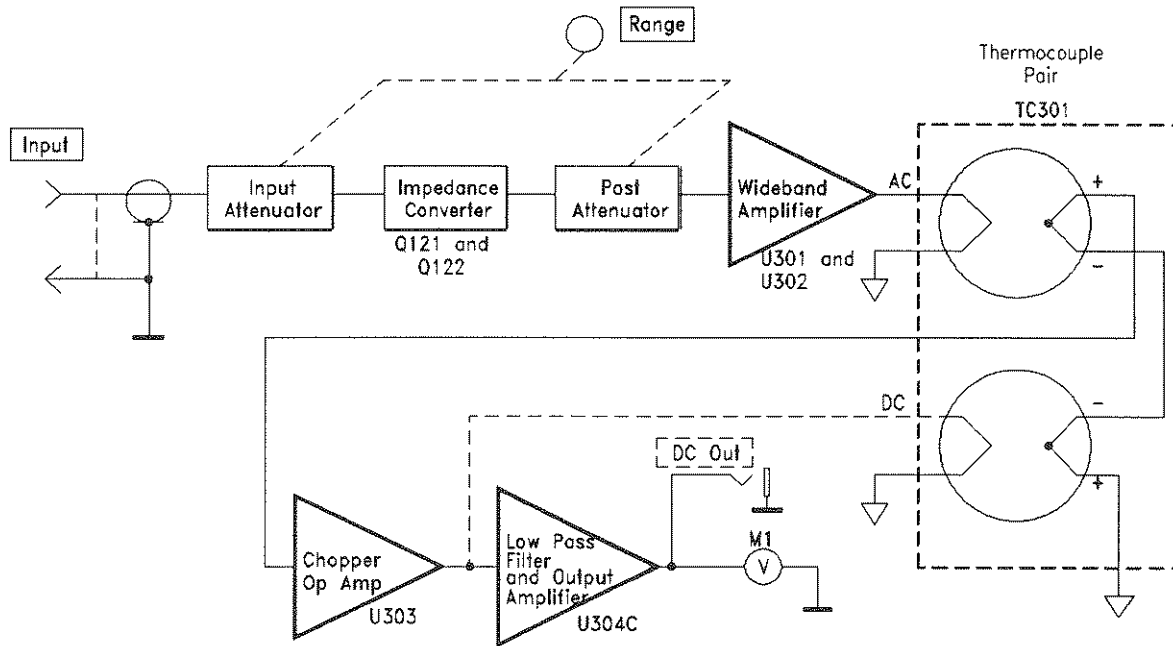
Range

Thermocouple Pair

TC301

Input

Input Attenuator

Impedance Converter

Q121 and Q122

Post Attenuator

Wideband Amplifier

U301 and U302

AC

+

-

DC

-

+

DC Out

M1

V

Chopper Op Amp

U303

Low Pass Filter and Output Amplifier

U304C